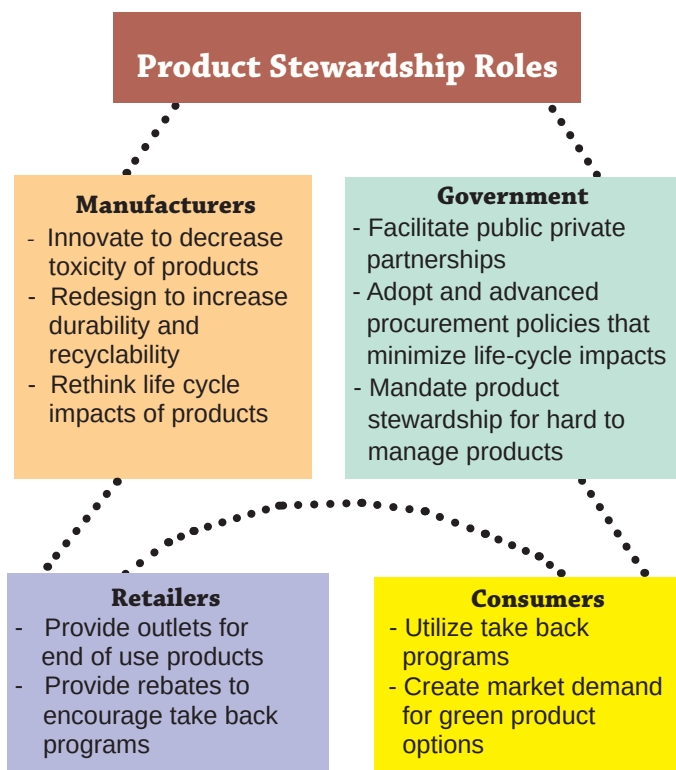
Product Stewardship Roles

Manufacturers
- Innovate to decrease toxicity of products
- Redesign to increase durability and recyclability
- Rethink life cycle impacts of products

Government
- Facilitate public private partnerships
- Adopt and advanced procurement policies that minimize life-cycle impacts
- Mandate product stewardship for hard to manage products

Retailers
- Provide outlets for end of use products
- Provide rebates to encourage take back programs

Consumers
- Utilize take back programs
- Create market demand for green product options